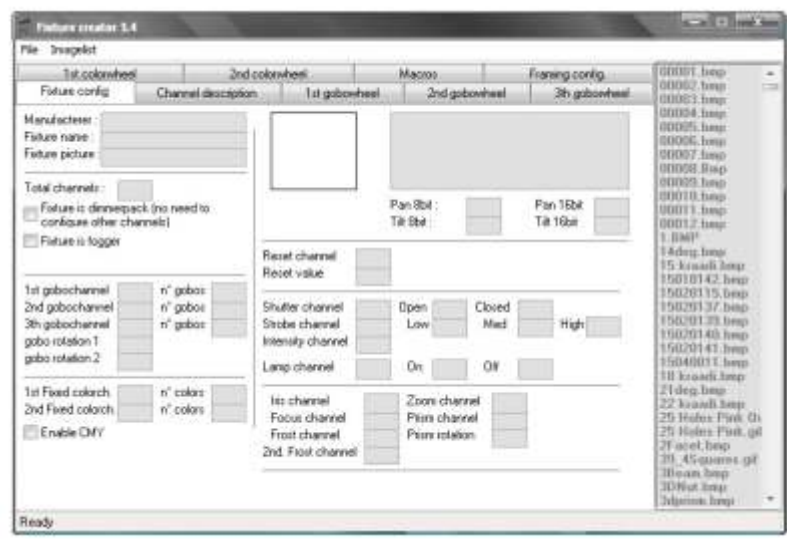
Fixture creator 3.4

File Imagelist

1st colorwheel | 2nd colorwheel | Macros | Framing config.
Fixture config | Channel description | 1st gobowheel | 2nd gobowheel | 3th gobowheel

Manufacteer :
Fixture name :
Fixture picture :

Total channels :
Fixture is dimmerpack (no need to configure other channels)
Fixture is fogger

1st gobochannel n° gobos
2nd gobochannel n° gobos
3th gobochannel n° gobos
gobo rotation 1
gobo rotation 2

1st Fixed colorch. n° colors
2nd Fixed colorch. n° colors
Enable CMY

Pan 8bit : Pan 16bit
Tilt 8bit : Tilt 16bit

Reset channel
Reset value

Shutter channel Open Closed
Strobe channel Low Med High
Intensity channel

Lamp channel On Off

Iris channel Zoom channel
Focus channel Prism channel
Frost channel Prism rotation
2nd. Frost channel

00001.bmp
00002.bmp
00003.bmp
00004.bmp
00005.bmp
00006.bmp
00007.bmp
00008.bmp
00009.bmp
00010.bmp
00011.bmp
00012.bmp
1.BMP
14deg.bmp
15 kraadi.bmp
15010142.bmp
15020115.bmp
15020137.bmp
15020139.bmp
15020140.bmp
15020141.bmp
15040011.bmp
18 kraadi.bmp
21deg.bmp
22 kraadi.bmp
25 Holes Pink.Gi
25 Holes Pink.gif
2Facet.bmp
3?_45quares.gif
3Beam.bmp
3DNut.bmp
3dprism.bmp

Ready